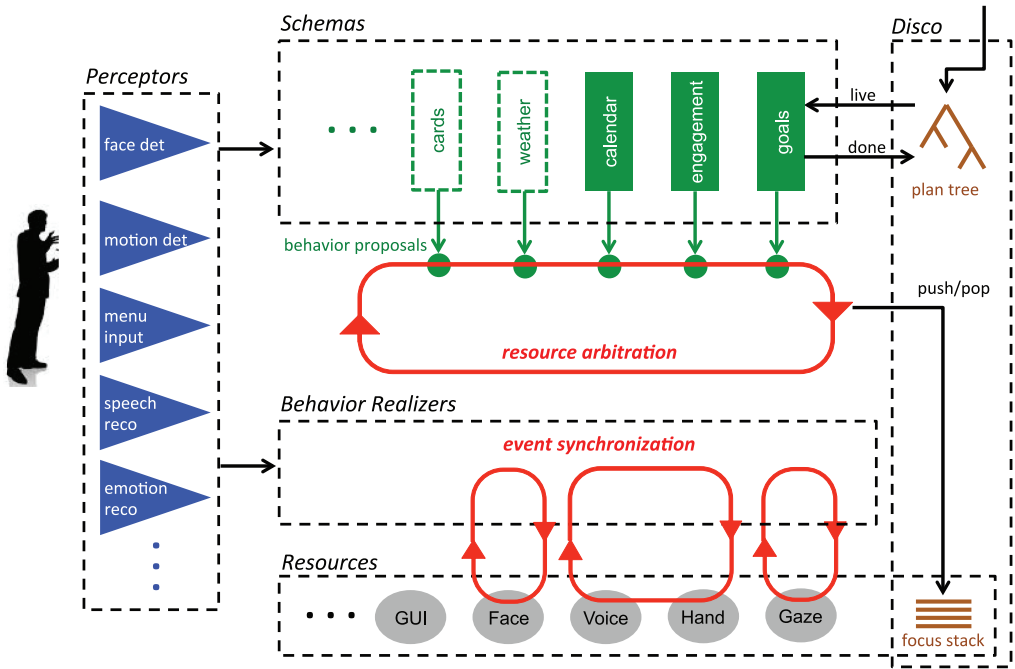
Perceptors

face det

motion det

menu input

speech reco

emotion reco

Schemas

cards

weather

calendar

engagement

goals

behavior proposals

resource arbitration

Disco

live

done

plan tree

push/pop

Behavior Realizers

event synchronization

Resources

GUI

Face

Voice

Hand

Gaze

focus stack